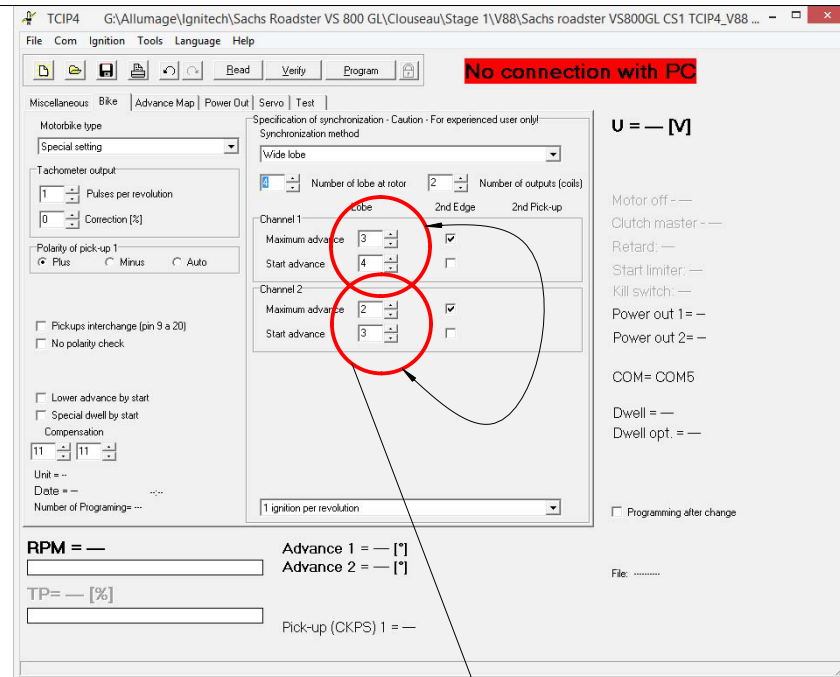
TCIP4 G:\Allumage\Ignitech\Sachs Roadster VS 800 GL\Clouseau\Stage 1\V88\Sachs roadster VS800GL CS1 TCIP4_V88 ...

File Com Ignition Tools Language Help

Read Verify Program

No connection with PC

Miscellaneous Bike Advance Map Power Out Servo Test

Motorbike type
Special setting

Tachometer output
1 Pulses per revolution
0 Correction [%]

Polarity of pick-up 1
Plus Minus Auto

Pickups interchange (pin 9 a 20)
No polarity check

Lower advance by start
Special dwell by start
Compensation
11 11

Unit = --
Date = -- --:--
Number of Programing= ---

Specification of synchronization - Caution - For experienced user only!
Synchronization method
Wide lobe

4 Number of lobe at rotor 2 Number of outputs (coils)

Channel 1
Lobe 2nd Edge 2nd Pick-up
Maximum advance 3
Start advance 4

Channel 2
Maximum advance 2
Start advance 3

1 ignition per revolution

U = — [V]

Motor off - —
Clutch master - —
Retard: —
Start limiter: —
Kill switch: —
Power out 1= —
Power out 2= —

COM= COM5

Dwell = —
Dwell opt. = —

Programming after change

File: ---------

RPM = —

TP= — [%]

Advance 1 = — [°]
Advance 2 = — [°]

Pick-up (CKPS) 1 = —